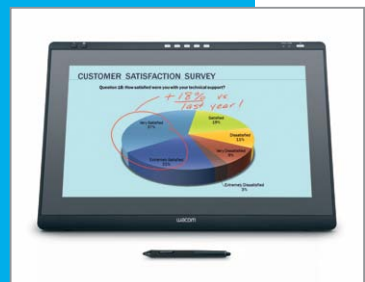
CUSTOMER SATISFACTION SURVEY

Question 18: How satisfied were you with your technical support?

+ 18% vs last year!

Very Satisfied
37%

Satisfied
18%

Dissatisfied
11%

Very Dissatisfied
8%

Extremely Satisfied
21%

Extremely Dissatisfied
5%

wacom